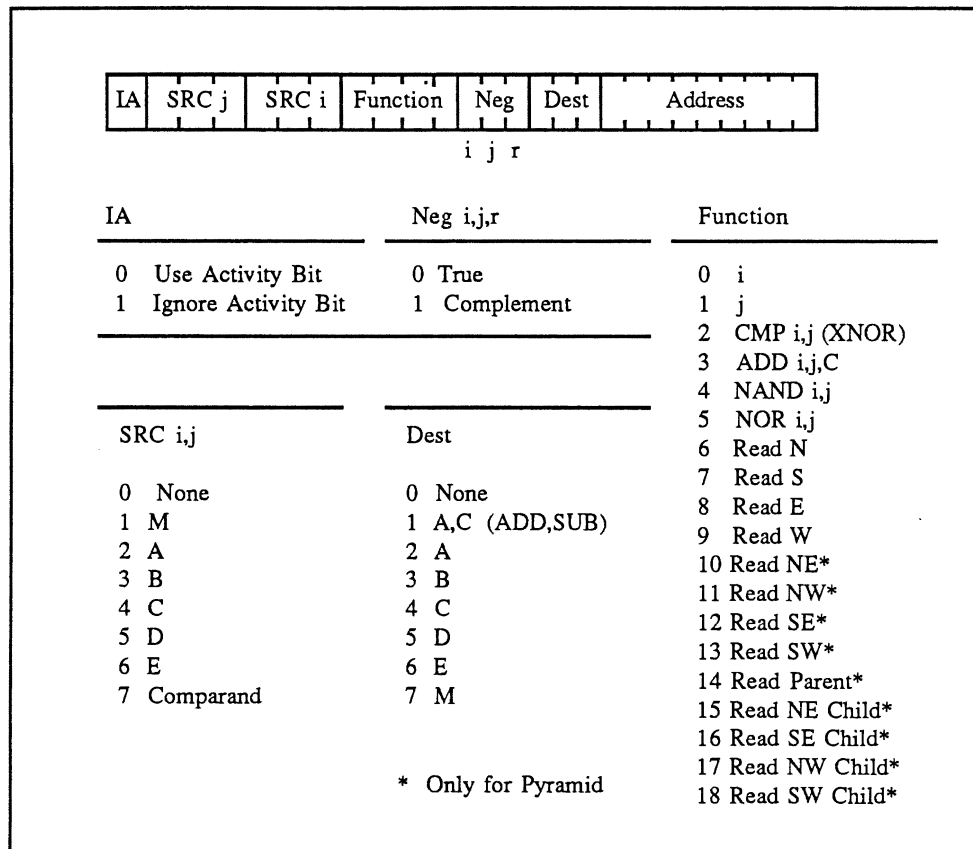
| IA | SRC j | SRC i | Function | Neg | Dest | Address |
|---|---|---|---|---|---|---|

i j r

IA

0 Use Activity Bit
1 Ignore Activity Bit

Neg i,j,r

0 True
1 Complement

Function

0 i
1 j
2 CMP i,j (XNOR)
3 ADD i,j,C
4 NAND i,j
5 NOR i,j
6 Read N
7 Read S
8 Read E
9 Read W
10 Read NE*
11 Read NW*
12 Read SE*
13 Read SW*
14 Read Parent*
15 Read NE Child*
16 Read SE Child*
17 Read NW Child*
18 Read SW Child*

SRC i,j

0 None
1 M
2 A
3 B
4 C
5 D
6 E
7 Comparand

Dest

0 None
1 A,C (ADD,SUB)
2 A
3 B
4 C
5 D
6 E
7 M

* Only for Pyramid